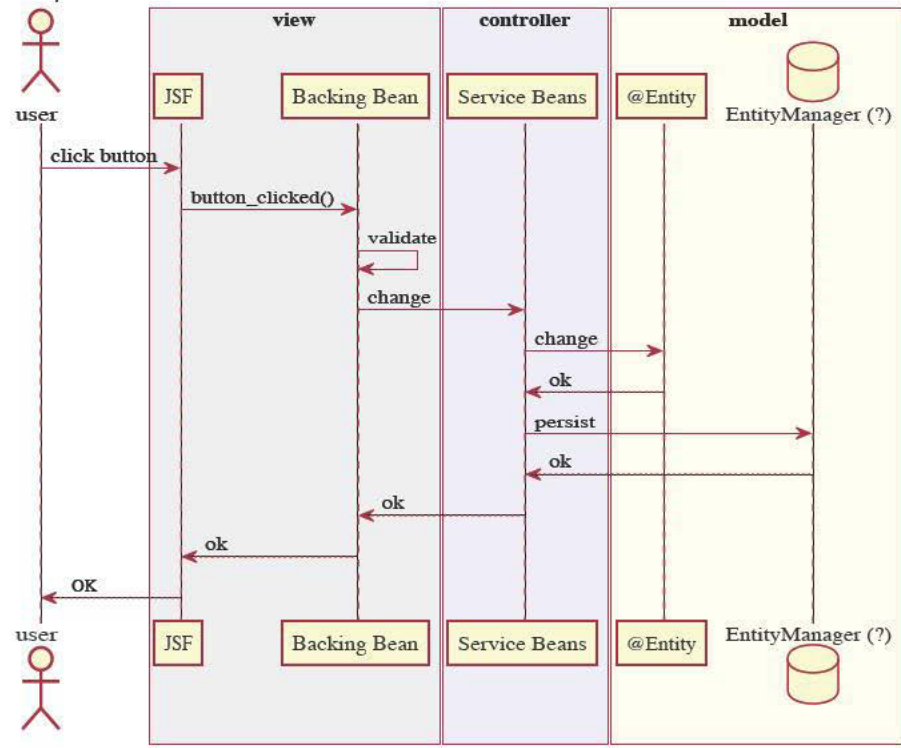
view

controller

model

user

JSF

Backing Bean

Service Beans

@Entity

EntityManager (?)

click button

button_clicked()

validate

change

change

ok

persist

ok

ok

ok

OK

user

JSF

Backing Bean

Service Beans

@Entity

EntityManager (?)